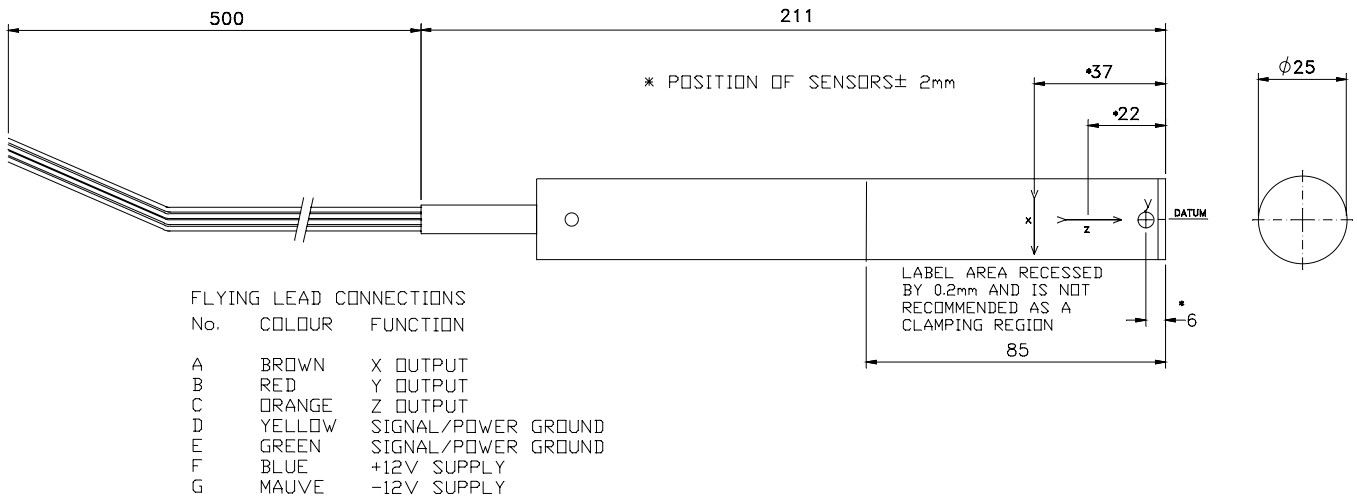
500

211

∗ POSITION OF SENSORS± 2mm

•37

•22

$\phi 25$

x

z

y

DATUM

LABEL AREA RECESSED BY 0.2mm AND IS NOT RECOMMENDED AS A CLAMPING REGION

*
6

85

FLYING LEAD CONNECTIONS

| No. | COLOUR | FUNCTION |
|---|---|---|
| A | BROWN | X OUTPUT |
| B | RED | Y OUTPUT |
| C | ORANGE | Z OUTPUT |
| D | YELLOW | SIGNAL/POWER GROUND |
| E | GREEN | SIGNAL/POWER GROUND |
| F | BLUE | +12V SUPPLY |
| G | MAUVE | -12V SUPPLY |